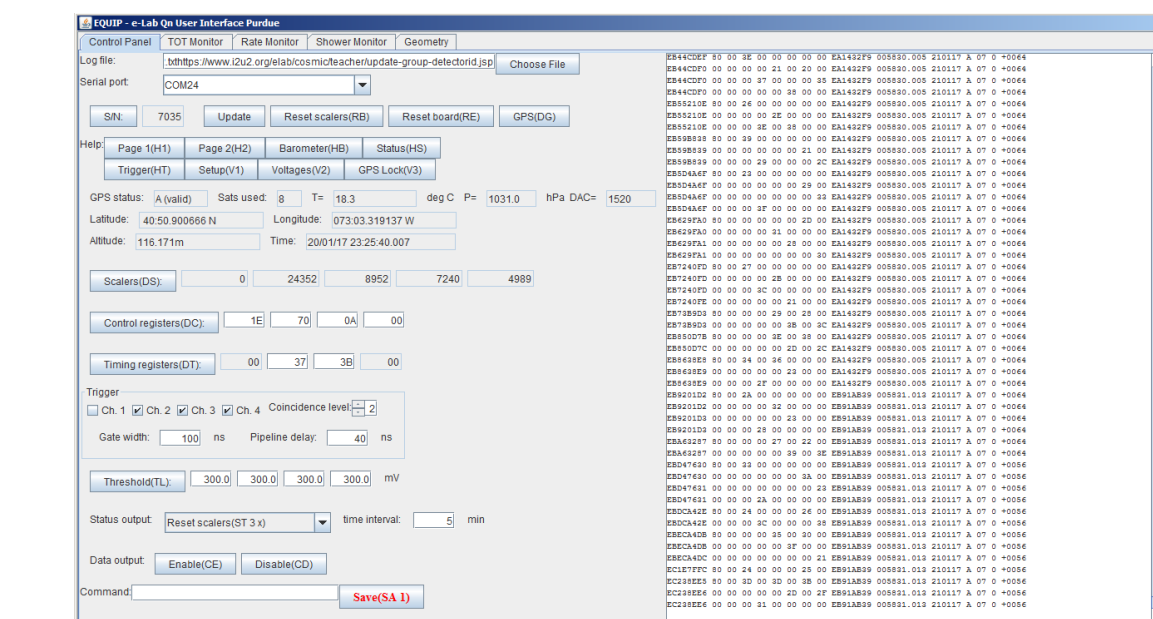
EQUIP - e-Lab Qn User Interface Purdue

Control Panel | TOT Monitor | Rate Monitor | Shower Monitor | Geometry

Log file: .txthttps://www.i2u2.org/elab/cosmic/teacher/update-group-detectorid.jsp Choose File

Serial port: COM24

S/N: 7035 Update Reset scalers(RB) Reset board(RE) GPS(DG)

Help: Page 1(H1) Page 2(H2) Barometer(HB) Status(HS)
Trigger(HT) Setup(V1) Voltages(V2) GPS Lock(V3)

GPS status: A (valid) Sats used: 8 T= 18.3 deg C P= 1031.0 hPa DAC= 1520

Latitude: 40:50.900666 N Longitude: 073:03.319137 W

Altitude: 116.171m Time: 20/01/17 23:25:40.007

Scalers(DS): 0 24352 8952 7240 4989

Control registers(DC): 1E 70 0A 00

Timing registers(DT): 00 37 3B 00

Trigger
Ch. 1 Ch. 2 Ch. 3 Ch. 4 Coincidence level: 2

Gate width: 100 ns Pipeline delay: 40 ns

Threshold(TL): 300.0 300.0 300.0 300.0 mV

Status output: Reset scalers(ST 3 x) time interval: 5 min

Data output: Enable(CE) Disable(CD)

Command: Save(SA 1)

EB44CDEF 80 00 3E 00 00 00 00 00 EA1432F9 005830.005 210117 A 07 0 +0064
EB44CDF0 00 00 20 21 00 20 00 EA1432F9 005830.005 210117 A 07 0 +0064
EB44CDF0 00 00 00 37 00 00 00 35 EA1432F9 005830.005 210117 A 07 0 +0064
EB44CDF0 00 00 00 00 00 00 38 00 EA1432F9 005830.005 210117 A 07 0 +0064
EB55210E 80 00 26 00 00 00 00 00 EA1432F9 005830.005 210117 A 07 0 +0064
EB55210E 00 00 00 00 2E 00 00 00 EA1432F9 005830.005 210117 A 07 0 +0064
EB55210E 00 00 00 3E 00 38 00 00 EA1432F9 005830.005 210117 A 07 0 +0064
EB59B838 80 00 39 00 00 00 00 00 EA1432F9 005830.005 210117 A 07 0 +0064
EB59B839 00 00 00 00 00 00 21 00 EA1432F9 005830.005 210117 A 07 0 +0064
EB59B839 00 00 00 29 00 00 00 2C EA1432F9 005830.005 210117 A 07 0 +0064
EB5D4A6F 80 00 23 00 00 00 00 00 EA1432F9 005830.005 210117 A 07 0 +0064
EB5D4A6F 00 00 00 00 00 00 29 00 EA1432F9 005830.005 210117 A 07 0 +0064
EB5D4A6F 00 00 00 00 00 00 00 33 EA1432F9 005830.005 210117 A 07 0 +0064
EB5D4A6F 00 00 00 3F 00 00 00 00 EA1432F9 005830.005 210117 A 07 0 +0064
EB629FA0 80 00 00 00 00 00 2D 00 EA1432F9 005830.005 210117 A 07 0 +0064
EB629FA0 00 00 00 00 31 00 00 00 EA1432F9 005830.005 210117 A 07 0 +0064
EB629FA1 00 00 00 00 00 28 00 00 EA1432F9 005830.005 210117 A 07 0 +0064
EB629FA1 00 00 00 00 00 00 30 00 EA1432F9 005830.005 210117 A 07 0 +0064
EB7240FD 80 00 27 00 00 00 00 00 EA1432F9 005830.005 210117 A 07 0 +0064
EB7240FD 00 00 00 00 00 2B 00 00 EA1432F9 005830.005 210117 A 07 0 +0064
EB7240FD 00 00 00 3C 00 00 00 00 EA1432F9 005830.005 210117 A 07 0 +0064
EB7240FE 00 00 00 00 00 21 00 00 EA1432F9 005830.005 210117 A 07 0 +0064
EB73B9D3 80 00 00 00 29 00 28 00 EA1432F9 005830.005 210117 A 07 0 +0064
EB73B9D3 00 00 00 00 00 3B 00 3C EA1432F9 005830.005 210117 A 07 0 +0064
EB850D7B 80 00 00 00 3E 00 38 00 EA1432F9 005830.005 210117 A 07 0 +0064
EB850D7C 00 00 00 00 00 2D 00 2C EA1432F9 005830.005 210117 A 07 0 +0064
EB8638E8 80 00 34 00 36 00 00 00 EA1432F9 005830.005 210117 A 07 0 +0064
EB8638E9 00 00 00 00 00 23 00 00 EA1432F9 005830.005 210117 A 07 0 +0064
EB8638E9 00 00 00 2F 00 00 00 00 EA1432F9 005830.005 210117 A 07 0 +0064
EB9201D2 80 00 2A 00 00 00 00 00 EB91AB39 005831.013 210117 A 07 0 +0064
EB9201D2 00 00 00 00 32 00 00 00 EB91AB39 005831.013 210117 A 07 0 +0064
EB9201D3 00 00 00 00 00 00 3B 00 EB91AB39 005831.013 210117 A 07 0 +0064
EB9201D3 00 00 00 28 00 00 00 00 EB91AB39 005831.013 210117 A 07 0 +0064
EBA63287 80 00 00 00 27 00 22 00 EB91AB39 005831.013 210117 A 07 0 +0064
EBA63287 00 00 00 00 00 39 00 3E EB91AB39 005831.013 210117 A 07 0 +0064
EBD47630 80 00 33 00 00 00 00 00 EB91AB39 005831.013 210117 A 07 0 +0056
EBD47630 00 00 00 00 00 00 3A 00 EB91AB39 005831.013 210117 A 07 0 +0056
EBD47631 00 00 00 00 00 00 00 23 EB91AB39 005831.013 210117 A 07 0 +0056
EBD47631 00 00 00 2A 00 00 00 00 EB91AB39 005831.013 210117 A 07 0 +0056
EBDCA42E 80 00 24 00 00 00 26 00 EB91AB39 005831.013 210117 A 07 0 +0056
EBDCA42E 00 00 00 3C 00 00 00 35 EB91AB39 005831.013 210117 A 07 0 +0056
EBECA4DB 80 00 00 00 35 00 30 00 EB91AB39 005831.013 210117 A 07 0 +0056
EBECA4DB 00 00 00 00 00 3F 00 00 EB91AB39 005831.013 210117 A 07 0 +0056
EBECA4DC 00 00 00 00 00 00 00 21 EB91AB39 005831.013 210117 A 07 0 +0056
EC1E7FFC 80 00 24 00 00 25 00 00 EB91AB39 005831.013 210117 A 07 0 +0056
EC238EE5 80 00 3D 00 3D 00 3B 00 EB91AB39 005831.013 210117 A 07 0 +0056
EC238EE6 00 00 00 00 2D 00 2F EB91AB39 005831.013 210117 A 07 0 +0056
EC238EE6 00 00 00 31 00 00 00 00 EB91AB39 005831.013 210117 A 07 0 +0056